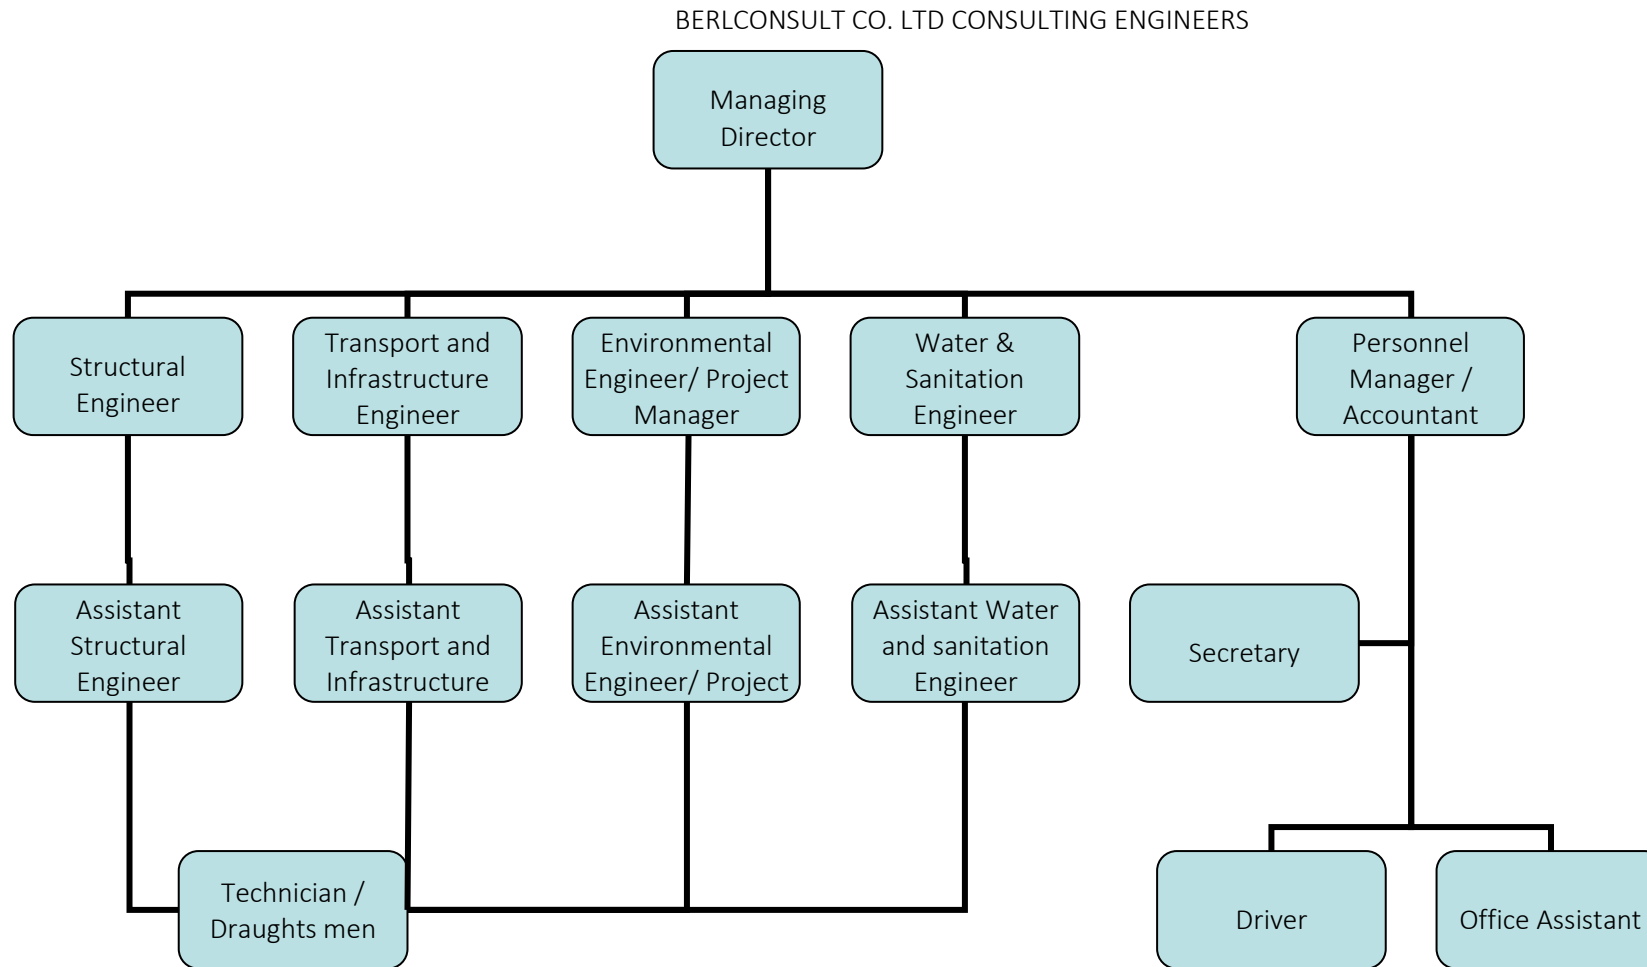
BERLCONSULT CO. LTD CONSULTING ENGINEERS

Managing Director

Structural Engineer

Transport and Infrastructure Engineer

Environmental Engineer/ Project Manager

Water & Sanitation Engineer

Personnel Manager / Accountant

Assistant Structural Engineer

Assistant Transport and Infrastructure

Assistant Environmental Engineer/ Project

Assistant Water and sanitation Engineer

Secretary

Technician / Draughts men

Driver

Office Assistant